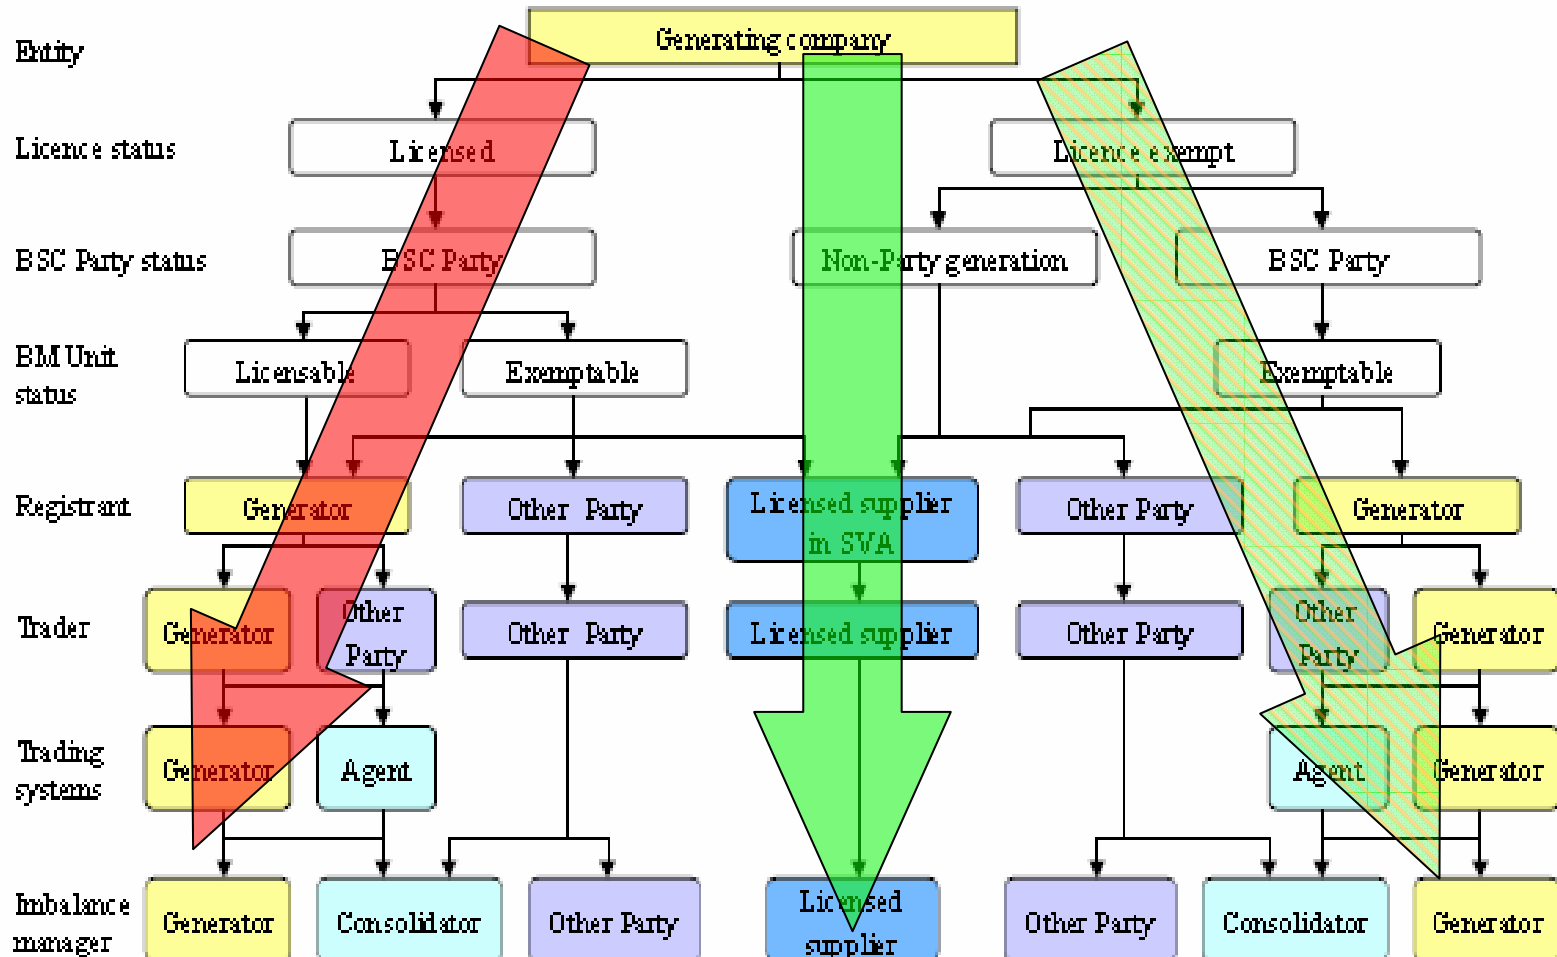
Entity

Generating company

Licence status

Licensed

Licence exempt

BSC Party status

BSC Party

Non-Party generation

BSC Party

BM Unit status

Licensable

Exemptable

Exemptable

Registrant

Generator

Other Party

Licensed supplier in SVA

Other Party

Generator

Trader

Generator

Other Party

Other Party

Licensed supplier

Other Party

Other Party

Generator

Trading systems

Generator

Agent

Agent

Generator

Imbalance manager

Generator

Consolidator

Other Party

Licensed supplier

Other Party

Consolidator

Generator